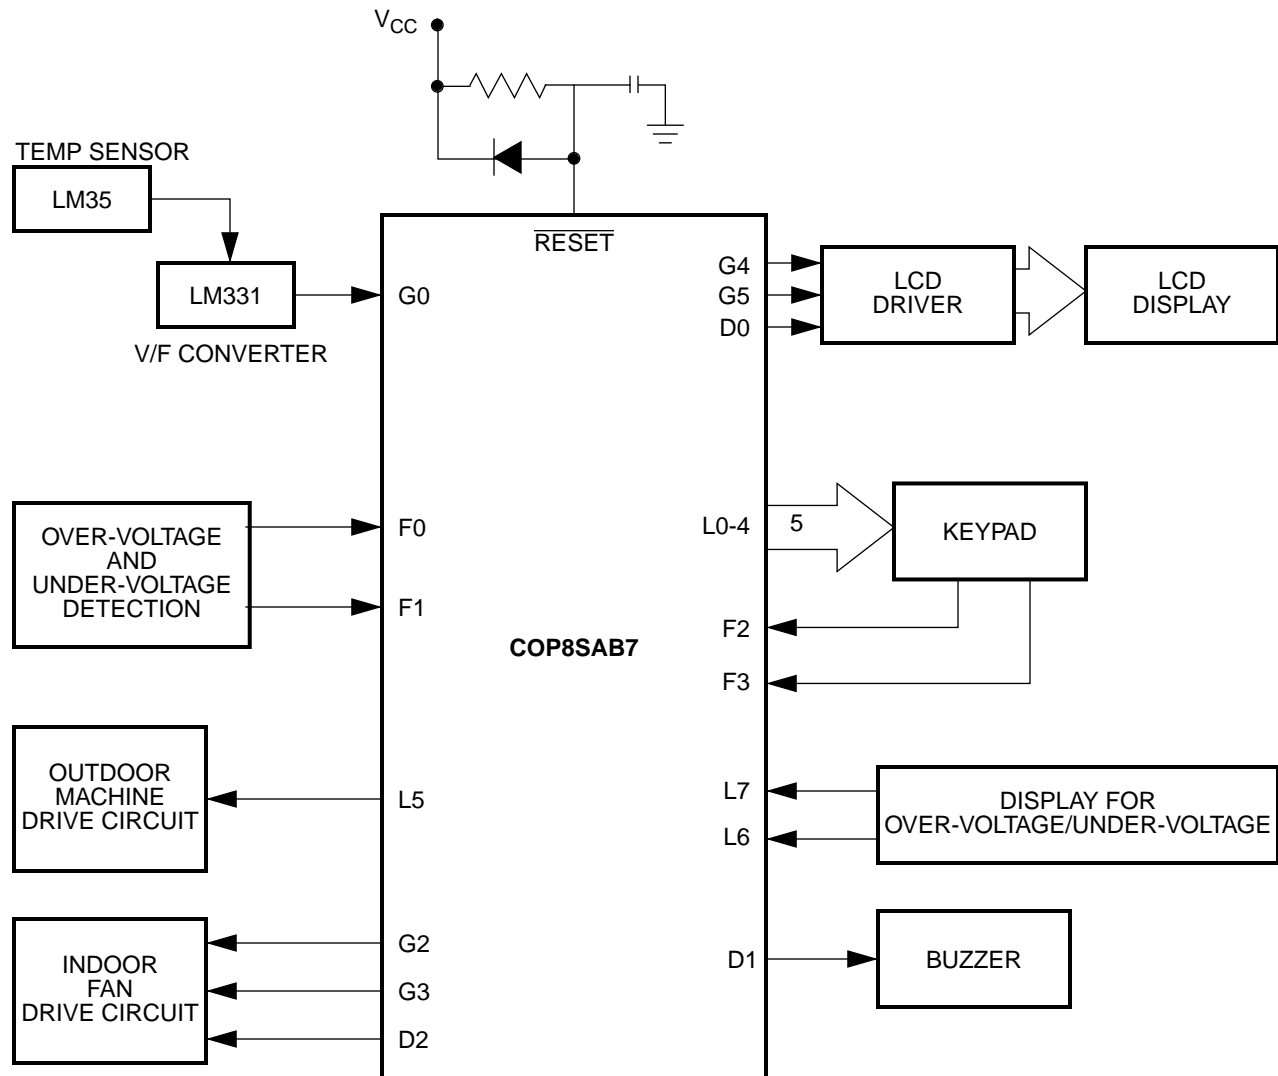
$V_{CC}$

TEMP SENSOR

LM35

LM331

V/F CONVERTER

$\overline{RESET}$

G0

G4
G5
D0

LCD DRIVER

LCD DISPLAY

OVER-VOLTAGE AND UNDER-VOLTAGE DETECTION

F0

F1

L0-4

5

KEYPAD

COP8SAB7

F2

F3

OUTDOOR MACHINE DRIVE CIRCUIT

L5

L7

L6

DISPLAY FOR OVER-VOLTAGE/UNDER-VOLTAGE

INDOOR FAN DRIVE CIRCUIT

G2
G3
D2

D1

BUZZER